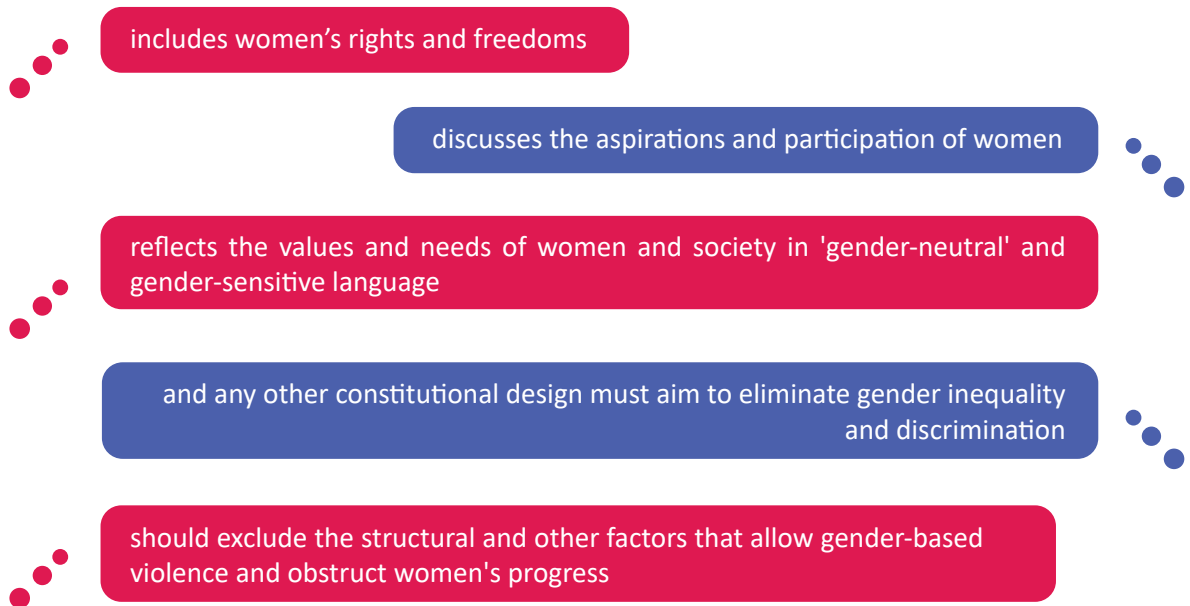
includes women’s rights and freedoms

discusses the aspirations and participation of women

reflects the values and needs of women and society in 'gender-neutral' and gender-sensitive language

and any other constitutional design must aim to eliminate gender inequality and discrimination

should exclude the structural and other factors that allow gender-based violence and obstruct women's progress